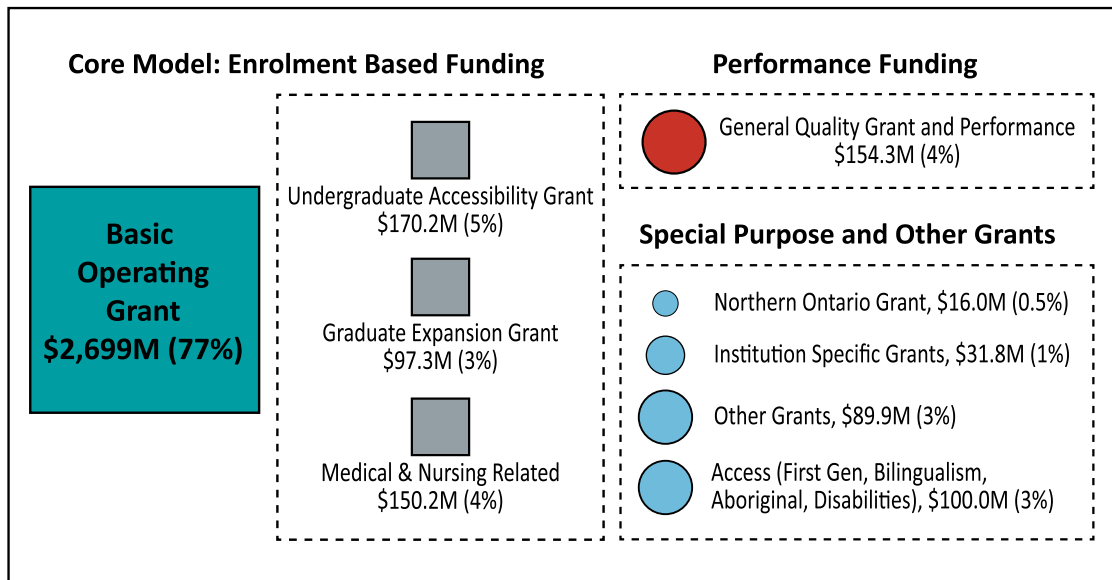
Core Model: Enrolment Based Funding

Basic Operating Grant $2,699M (77%)

Undergraduate Accessibility Grant $170.2M (5%)

Graduate Expansion Grant $97.3M (3%)

Medical & Nursing Related $150.2M (4%)

Performance Funding

General Quality Grant and Performance $154.3M (4%)

Special Purpose and Other Grants

Northern Ontario Grant, $16.0M (0.5%)

Institution Specific Grants, $31.8M (1%)

Other Grants, $89.9M (3%)

Access (First Gen, Bilingualism, Aboriginal, Disabilities), $100.0M (3%)